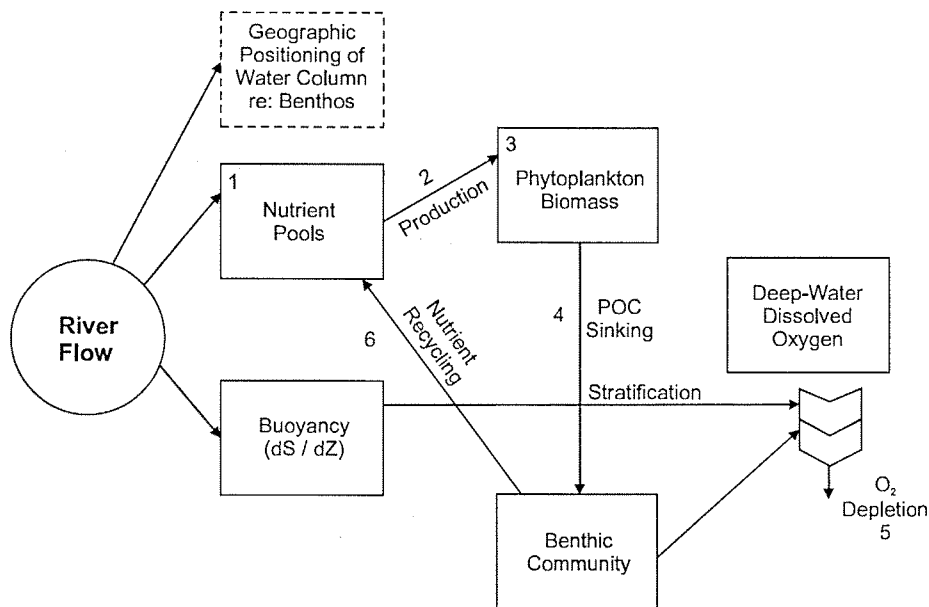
Geographic Positioning of Water Column re: Benthos

1
Nutrient Pools

2
Production

3
Phytoplankton Biomass

River Flow

Nutrient Recycling

6

4
POC Sinking

Deep-Water Dissolved Oxygen

Buoyancy (dS / dZ)

Stratification

$O_2$ Depletion
5

Benthic Community